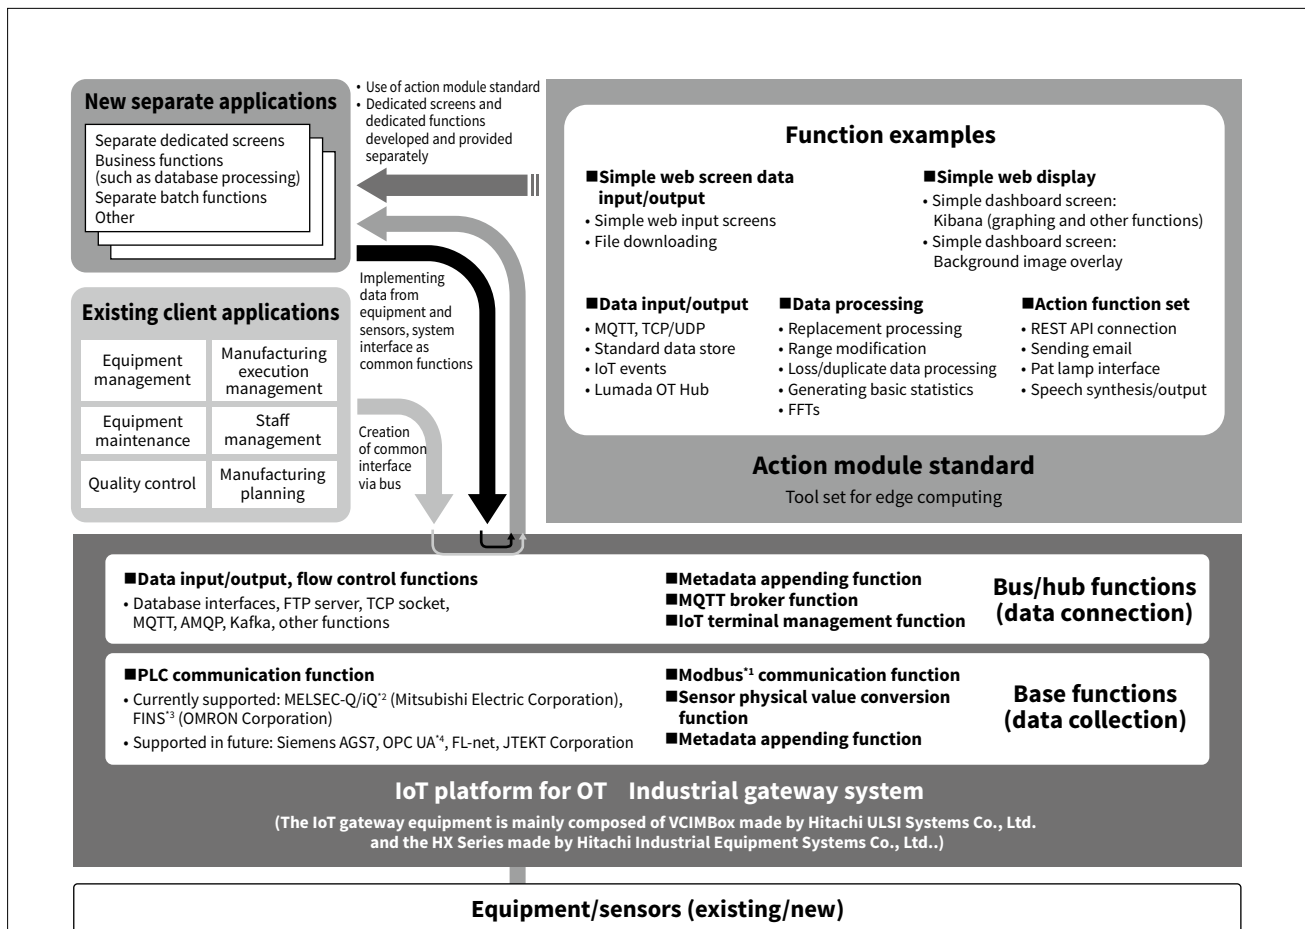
New separate applications

Separate dedicated screens
Business functions (such as database processing)
Separate batch functions
Other

• Use of action module standard
• Dedicated screens and dedicated functions developed and provided separately

Implementing data from equipment and sensors, system interface as common functions

Existing client applications

| Equipment management | Manufacturing execution management |
|---|---|
| Equipment maintenance | Staff management |
| Quality control | Manufacturing planning |

Creation of common interface via bus

Function examples

■Simple web screen data input/output
• Simple web input screens
• File downloading

■Simple web display
• Simple dashboard screen: Kibana (graphing and other functions)
• Simple dashboard screen: Background image overlay

■Data input/output
• MQTT, TCP/UDP
• Standard data store
• IoT events
• Lumada OT Hub

■Data processing
• Replacement processing
• Range modification
• Loss/duplicate data processing
• Generating basic statistics
• FFTs

■Action function set
• REST API connection
• Sending email
• Pat lamp interface
• Speech synthesis/output

Action module standard
Tool set for edge computing

■Data input/output, flow control functions
• Database interfaces, FTP server, TCP socket, MQTT, AMQP, Kafka, other functions

■Metadata appending function
■MQTT broker function
■IoT terminal management function

Bus/hub functions (data connection)

■PLC communication function
• Currently supported: MELSEC-Q/iQ*2 (Mitsubishi Electric Corporation), FINS*3 (OMRON Corporation)
• Supported in future: Siemens AGS7, OPC UA*4, FL-net, JTEKT Corporation

■Modbus*1 communication function
■Sensor physical value conversion function
■Metadata appending function

Base functions (data collection)

IoT platform for OT Industrial gateway system
(The IoT gateway equipment is mainly composed of VCIMBox made by Hitachi ULSI Systems Co., Ltd. and the HX Series made by Hitachi Industrial Equipment Systems Co., Ltd..)

Equipment/sensors (existing/new)